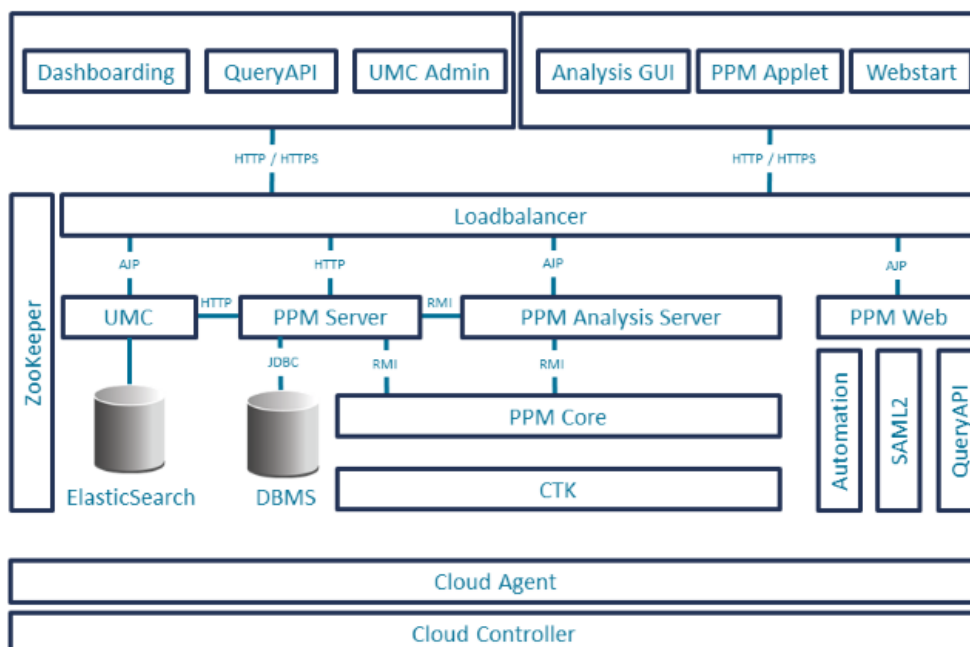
Dashboarding
QueryAPI
UMC Admin
Analysis GUI
PPM Applet
Webstart
HTTP / HTTPS
HTTP / HTTPS
ZooKeeper
Loadbalancer
AJP
HTTP
AJP
AJP
UMC
HTTP
PPM Server
RMI
PPM Analysis Server
PPM Web
JDBC
RMI
RMI
PPM Core
Automation
SAML2
QueryAPI
ElasticSearch
DBMS
CTK
Cloud Agent
Cloud Controller